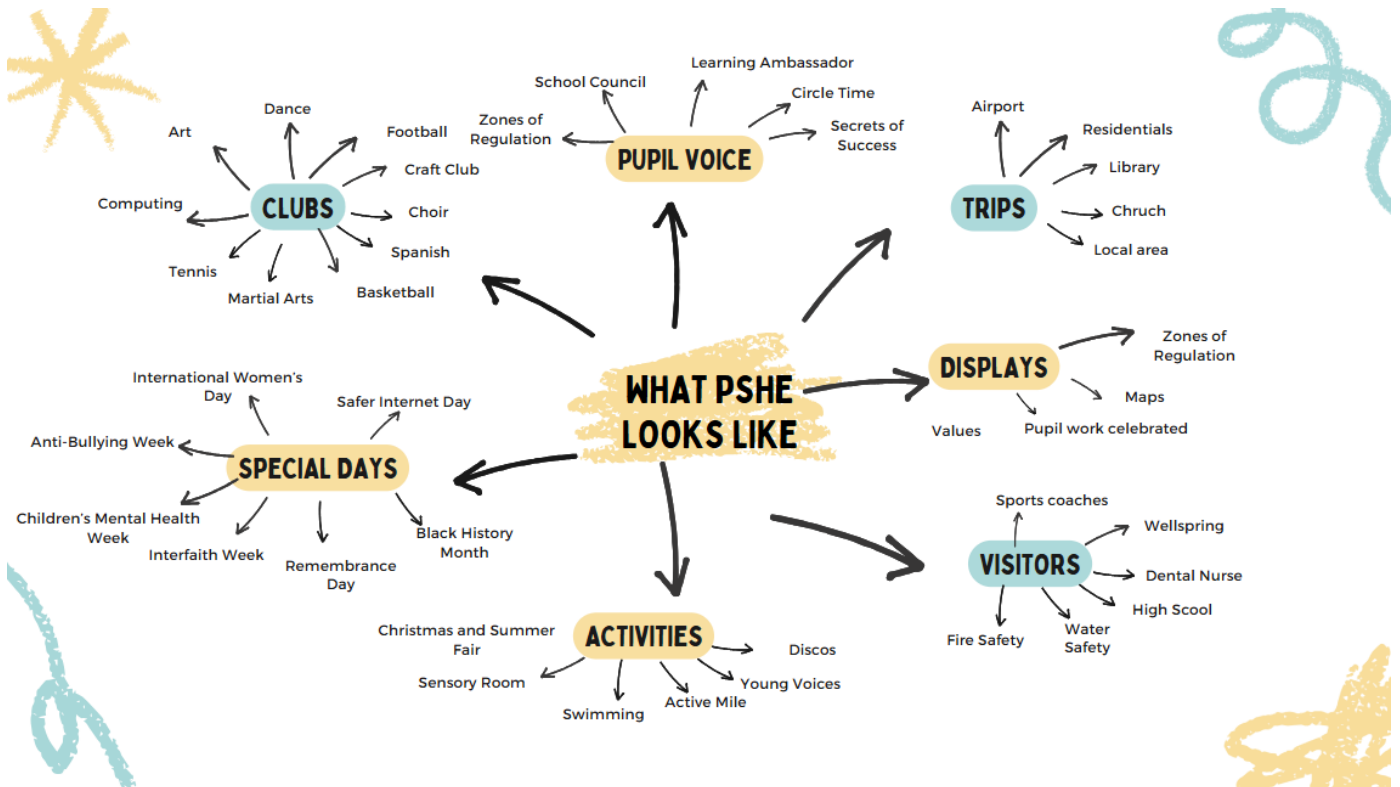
WHAT PSHE LOOKS LIKE

PUPIL VOICE
School Council
Learning Ambassador
Circle Time
Secrets of Success
Zones of Regulation

CLUBS
Art
Dance
Football
Craft Club
Choir
Spanish
Basketball
Martial Arts
Tennis
Computing

TRIPS
Airport
Residentials
Library
Chruch
Local area

DISPLAYS
Zones of Regulation
Maps
Pupil work celebrated
Values

SPECIAL DAYS
International Women's Day
Safer Internet Day
Anti-Bullying Week
Children's Mental Health Week
Interfaith Week
Remembrance Day
Black History Month

VISITORS
Sports coaches
Wellspring
Dental Nurse
High Scool
Water Safety
Fire Safety

ACTIVITIES
Christmas and Summer Fair
Discos
Sensory Room
Swimming
Active Mile
Young Voices